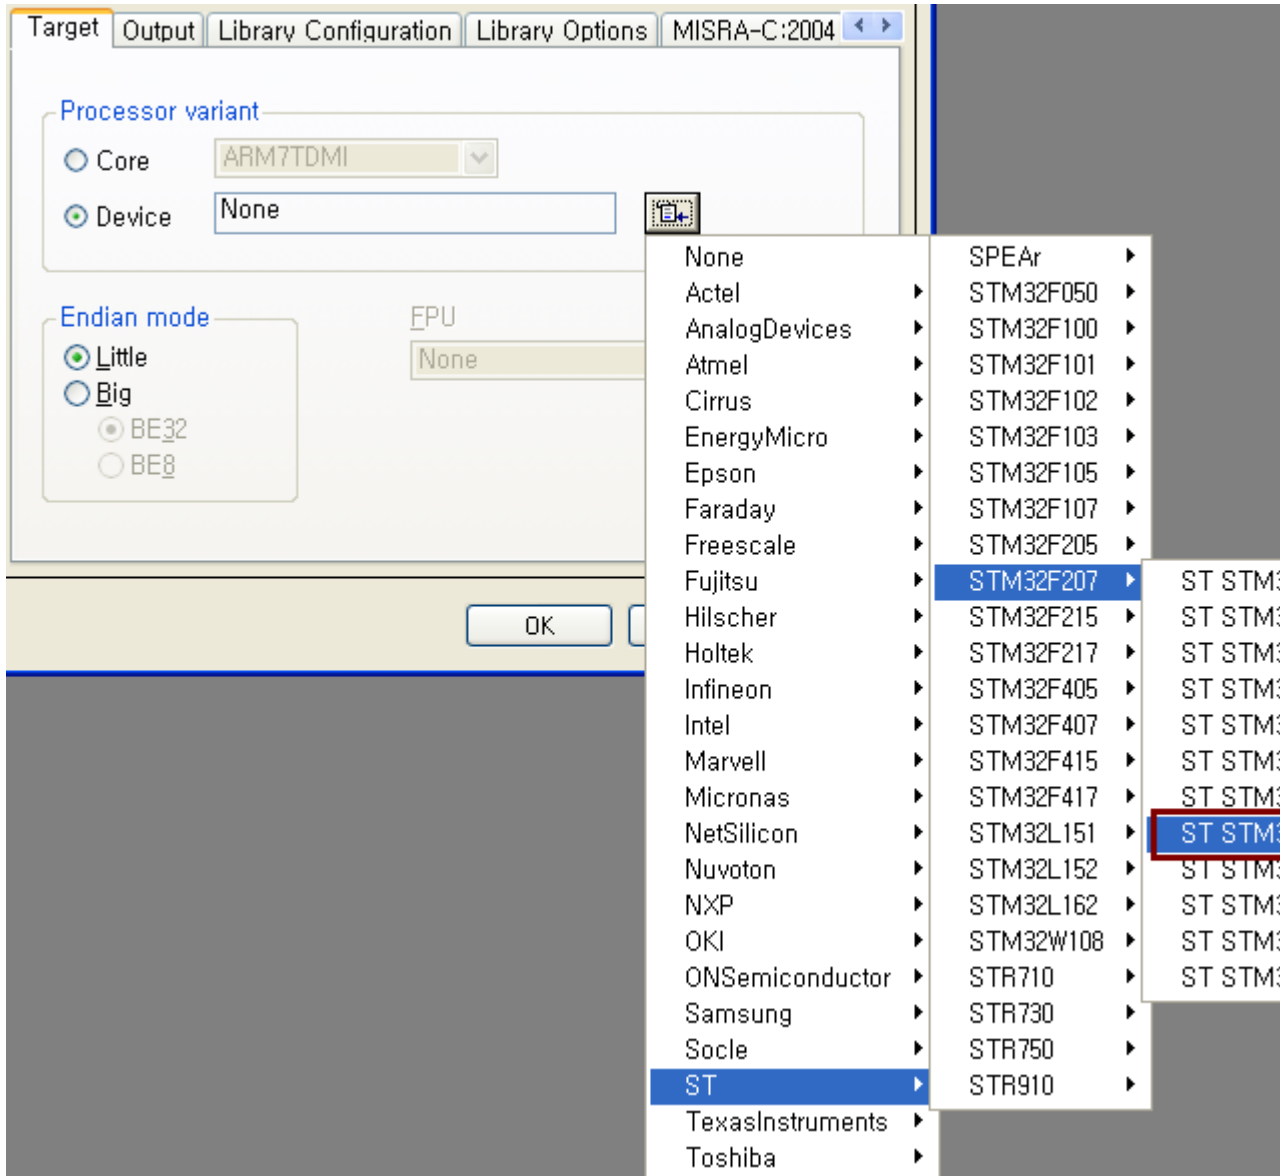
Target | Output | Library Configuration | Library Options | MISRA-C:2004

Processor variant
Core ARM7TDMI
Device None

Endian mode
Little
Big
BE32
BE8

FPU
None

OK

None
Actel
AnalogDevices
Atmel
Cirrus
EnergyMicro
Epson
Faraday
Freescale
Fujitsu
Hilscher
Holtek
Infineon
Intel
Marvell
Micronas
NetSilicon
Nuvoton
NXP
OKI
ONSemiconductor
Samsung
Socle
ST
TexasInstruments
Toshiba

SPEAr
STM32F050
STM32F100
STM32F101
STM32F102
STM32F103
STM32F105
STM32F107
STM32F205
STM32F207
STM32F215
STM32F217
STM32F405
STM32F407
STM32F415
STM32F417
STM32L151
STM32L152
STM32L162
STM32W108
STR710
STR730
STR750
STR910

ST STM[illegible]
ST STM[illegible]
ST STM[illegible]
ST STM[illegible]
ST STM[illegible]
ST STM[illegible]
ST STM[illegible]
ST STM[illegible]
ST STM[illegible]
ST STM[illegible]
ST STM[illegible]
ST STM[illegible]